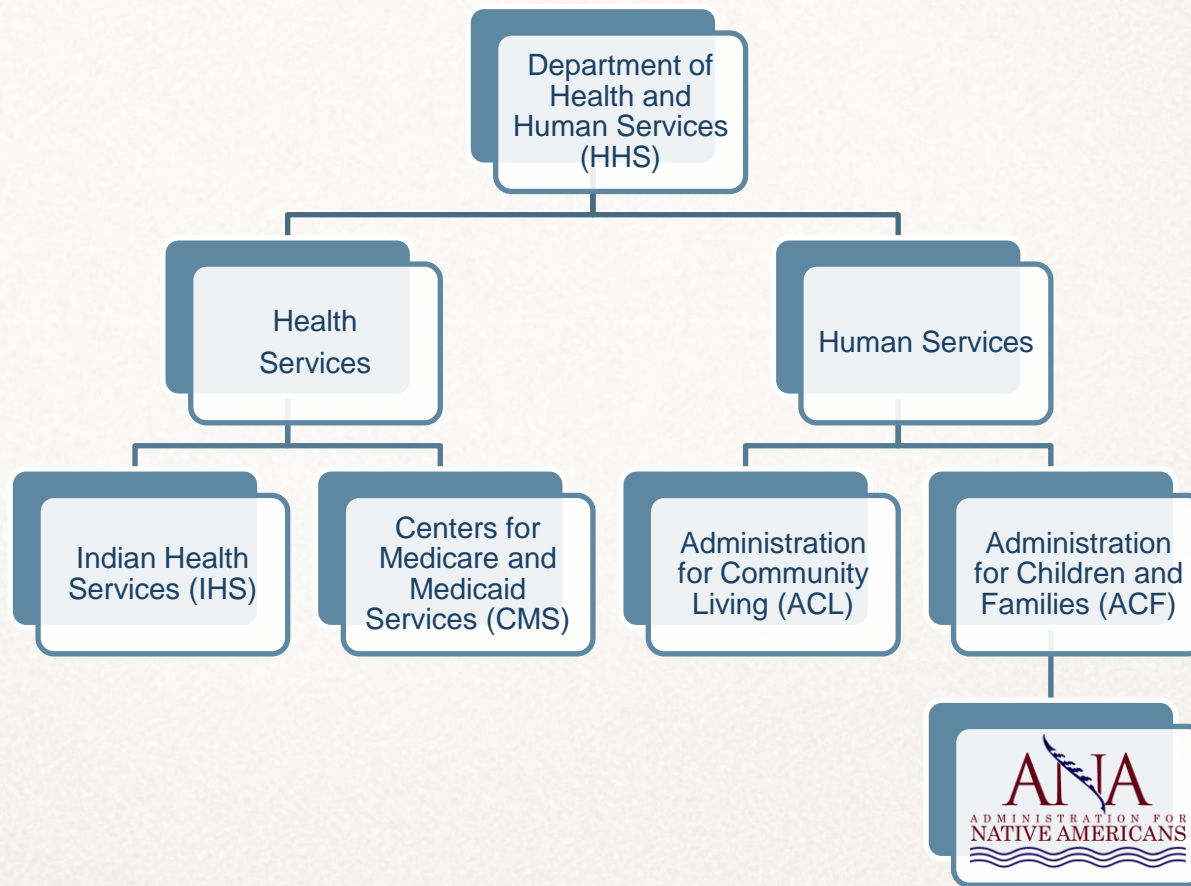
Department of Health and Human Services (HHS)

Health Services

Human Services

Indian Health Services (IHS)

Centers for Medicare and Medicaid Services (CMS)

Administration for Community Living (ACL)

Administration for Children and Families (ACF)

ANA
ADMINISTRATION FOR
NATIVE AMERICANS